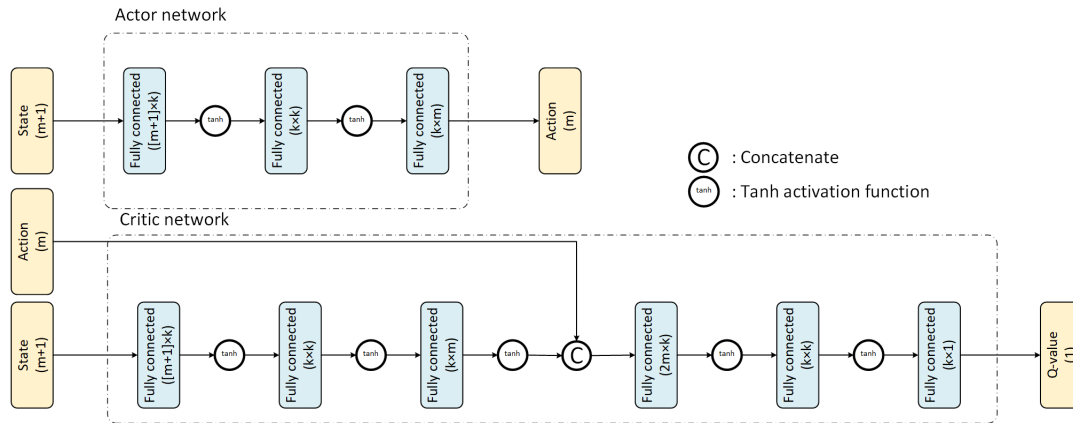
Actor network

State (m+1)

Fully connected ([m+1]×k)

tanh

Fully connected (k×k)

tanh

Fully connected (k×m)

Action (m)

C : Concatenate

tanh : Tanh activation function

Critic network

Action (m)

State (m+1)

Fully connected ([m+1]×k)

tanh

Fully connected (k×k)

tanh

Fully connected (k×m)

tanh

C

Fully connected (2m×k)

tanh

Fully connected (k×k)

tanh

Fully connected (k×1)

Q-value (1)